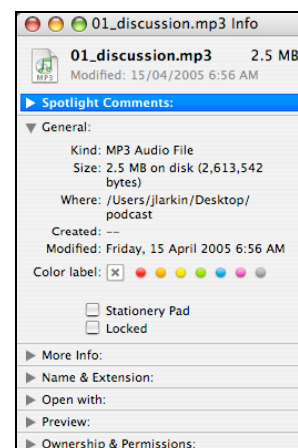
01_discussion.mp3 Info

MP3

01_discussion.mp3 2.5 MB
Modified: 15/04/2005 6:56 AM

Spotlight Comments:

General:

Kind: MP3 Audio File
Size: 2.5 MB on disk (2,613,542 bytes)
Where: /Users/jlarkin/Desktop/podcast
Created: --
Modified: Friday, 15 April 2005 6:56 AM
Color label: ✕

Stationery Pad
Locked

More Info:
Name & Extension:
Open with:
Preview:
Ownership & Permissions: